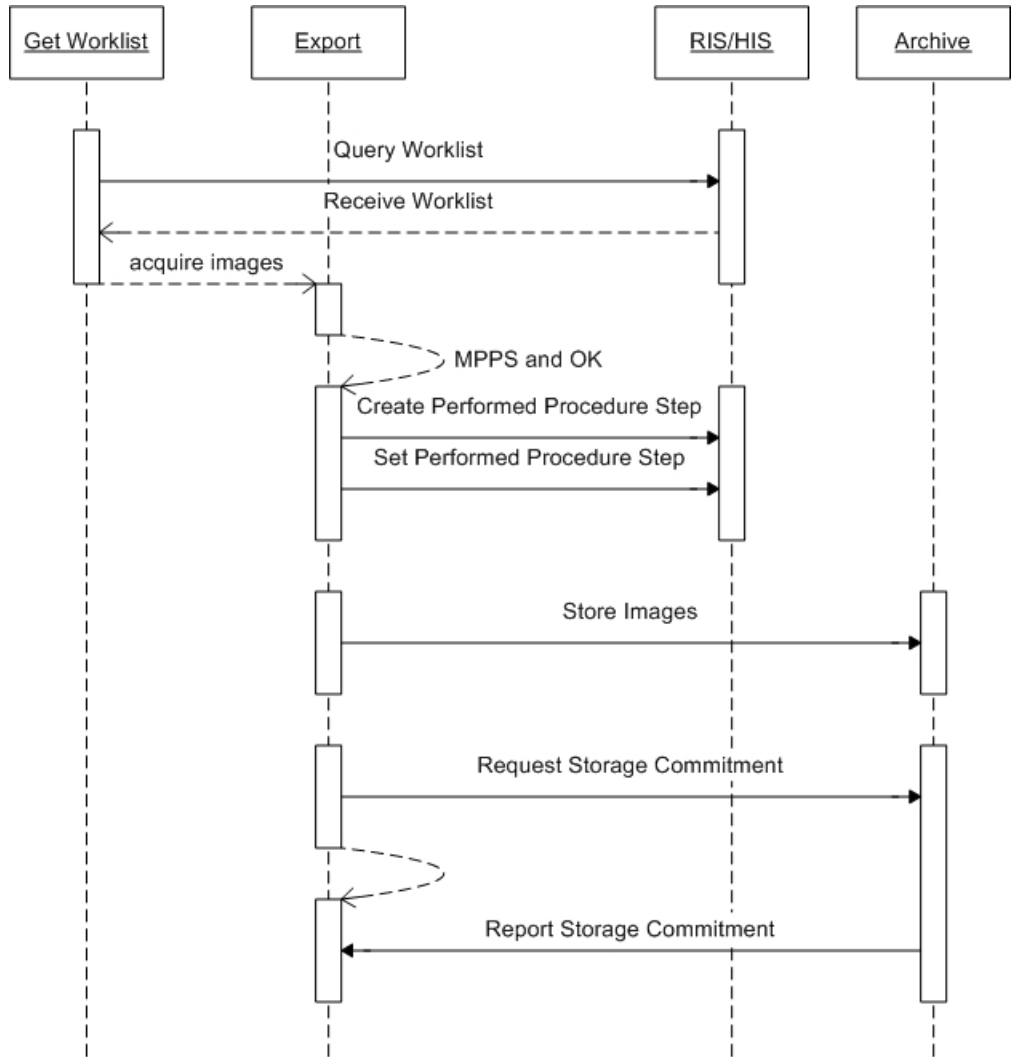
Get Worklist

Export

RIS/HIS

Archive

Query Worklist

Receive Worklist

acquire images

MPPS and OK

Create Performed Procedure Step

Set Performed Procedure Step

Store Images

Request Storage Commitment

Report Storage Commitment